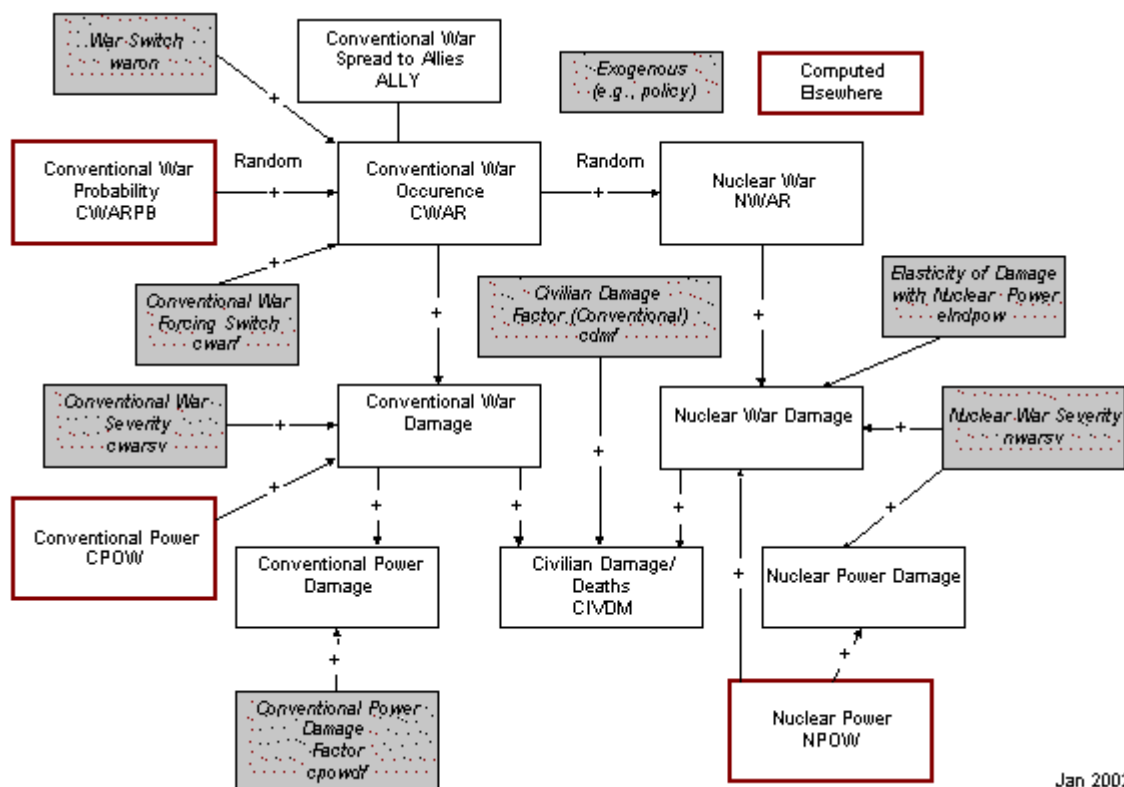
War-Switch
waron

Conventional War Spread to Allies
ALLY

Exogenous
(e.g., policy)

Computed
Elsewhere

Conventional War Probability
CWARPB

Random

Conventional War Occurence
CWAR

Random

Nuclear War
NWAR

Conventional War Forcing Switch
cwarf

Civilian Damage Factor (Conventional)
cdmf

Elasticity of Damage with Nuclear Power
elndpow

Conventional War Severity
cwarsv

Conventional War Damage

Nuclear War Damage

Nuclear War Severity
nwarsv

Conventional Power
CPOW

Conventional Power Damage

Civilian Damage/ Deaths
CIVDM

Nuclear Power Damage

Conventional Power Damage Factor
cpowdf

Nuclear Power
NPOW

+ + + + + + + + + + + + + + + + +

Jan 200